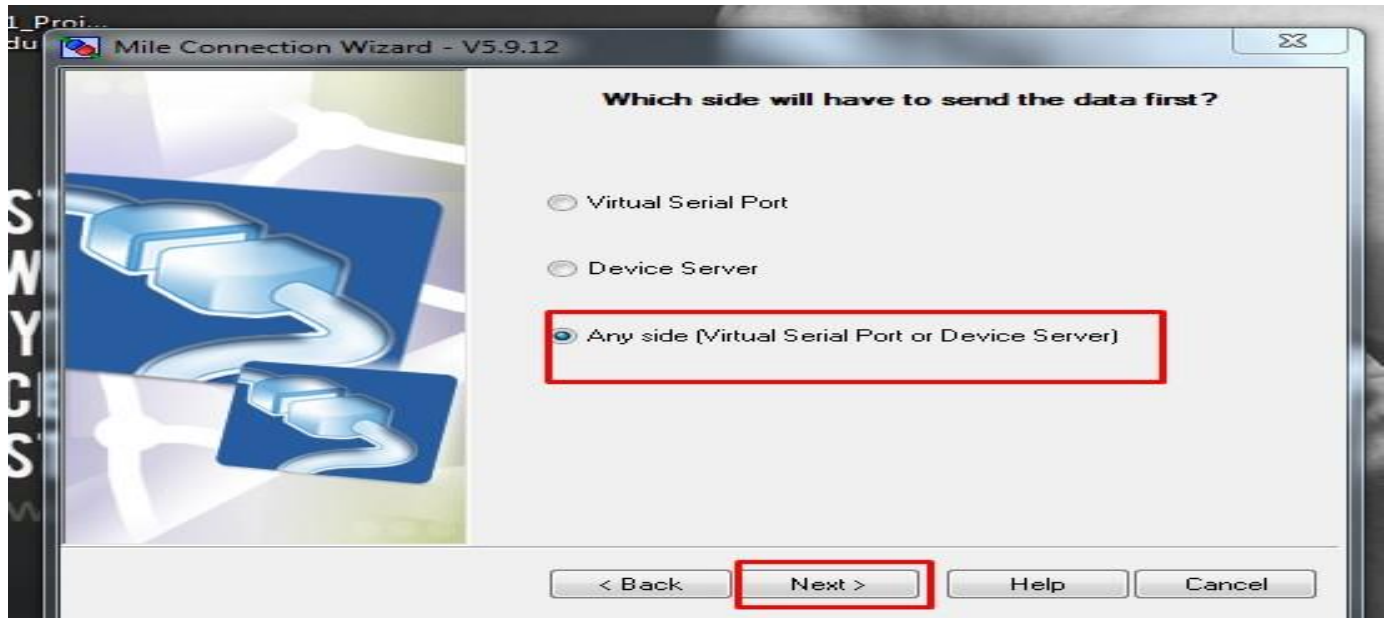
1_Proj...
du

Mile Connection Wizard - V5.9.12

Which side will have to send the data first?

Virtual Serial Port

Device Server

Any side (Virtual Serial Port or Device Server)

< Back

Next >

Help

Cancel